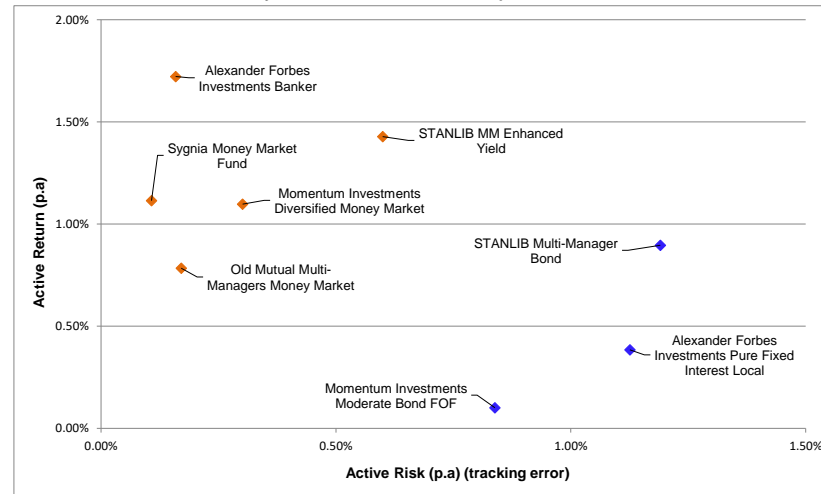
2.00%
1.50%
1.00%
0.50%
0.00%
Active Return (p.a)

Alexander Forbes Investments Banker

STANLIB MM Enhanced Yield

Sygnia Money Market Fund

Momentum Investments Diversified Money Market

STANLIB Multi-Manager Bond

Old Mutual Multi-Managers Money Market

Alexander Forbes Investments Pure Fixed Interest Local

Momentum Investments Moderate Bond FOF

0.00%
0.50%
1.00%
1.50%
Active Risk (p.a) (tracking error)